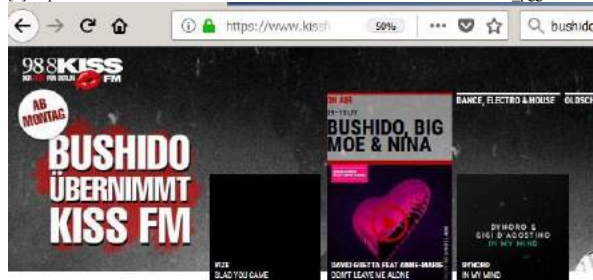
https://www.kissf 50% ··· bushido

98.8 KISS FM

AB MONTAG

BUSHIDO ÜBERNIMMT KISS FM

ON AIR

BUSHIDO, BIG MOE & NINA

DANCE, ELECTRO & HOUSE

OLDSCH

DYNORO & GIGI D'AGOSTINO IN MY MIND

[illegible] GLAD YOU CAME

DAVID GUETTA FEAT ANNE-MARIE DON'T LEAVE ME ALONE

DYNORO IN MY MIND